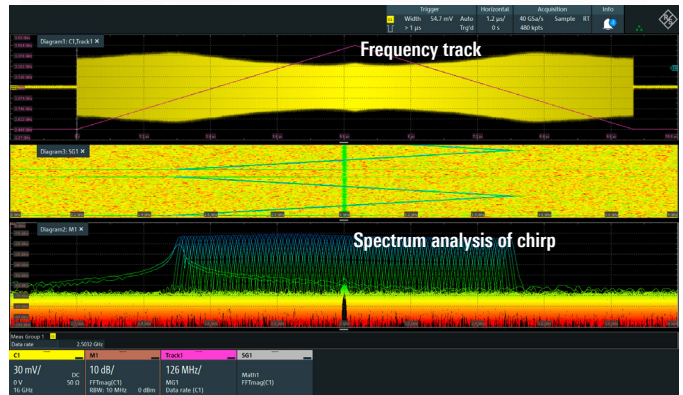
Trigger
Width 54.7 mV Auto
> 1 µs Trig'd

Horizontal
1.2 µs/
0 s

Acquisition
40 GSa/s Sample RT
480 kpts

Info

Diagram1: C1,Track1 ×

Frequency track

Diagram3: SG1 ×

Diagram2: M1 ×

Spectrum analysis of chirp

Meas Group 1
Data rate 2.5032 GHz

C1
30 mV/ DC
0 V 50 Ω
16 GHz

M1
10 dB/
FFTmag(C1)
RBW: 10 MHz 0 dBm

Track1
126 MHz/
MG1
Data rate (C1)

SG1
Math1
FFTmag(C1)